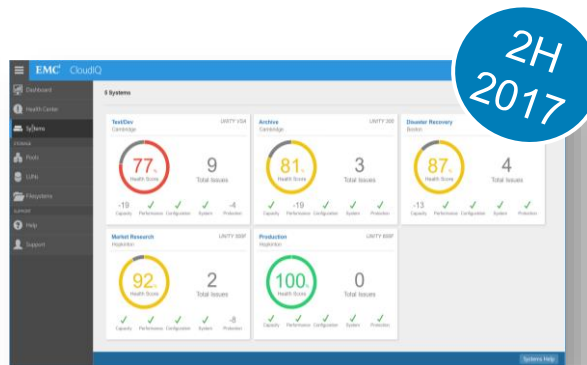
2H
2017

EMC² CloudIQ

Dashboard
Health Center
Systems
STORAGE
Pools
LUNs
Filesystems
SUPPORT
Help
Support

5 Systems

Test/Dev
Cambridge
UNITY 450F
77%
Health Score
9
Total Issues
-19 Capacity
✓ Performance
✓ Configuration
✓ System
-4 Protection

Archive
Cambridge
UNITY 300
81%
Health Score
3
Total Issues
✓ Capacity
-10 Performance
✓ Configuration
✓ System
✓ Protection

Disaster Recovery
Boston
87%
Health Score
4
Total Issues
-13 Capacity
✓ Performance
✓ Configuration
✓ System
✓ Protection

Market Research
Hopkinton
UNITY 500F
92%
Health Score
2
Total Issues
✓ Capacity
✓ Performance
✓ Configuration
✓ System
-8 Protection

Production
Hopkinton
UNITY 600F
100%
Health Score
0
Total Issues
✓ Capacity
✓ Performance
✓ Configuration
✓ System
✓ Protection

Systems Help